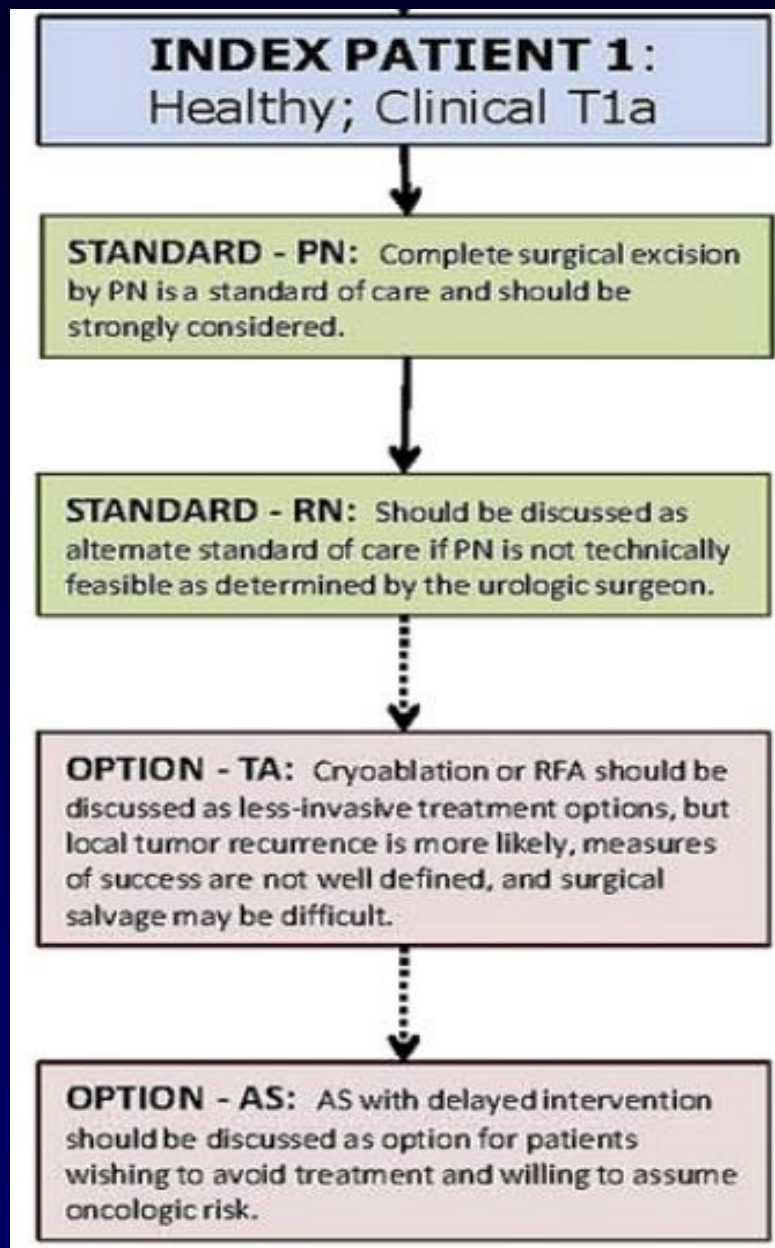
**INDEX PATIENT 1**:
Healthy; Clinical T1a

**STANDARD - PN:** Complete surgical excision by PN is a standard of care and should be strongly considered.

**STANDARD - RN:** Should be discussed as altemate standard of care if PN is not technically feasible as determined by the urologic surgeon.

**OPTION - TA:** Cryoablation or RFA should be discussed as less-invasive treatment options, but local tumor recurrence is more likely, measures of success are not well defined, and surgical salvage may be difficult.

**OPTION - AS:** AS with delayed intervention should be discussed as option for patients wishing to avoid treatment and willing to assume oncologic risk.